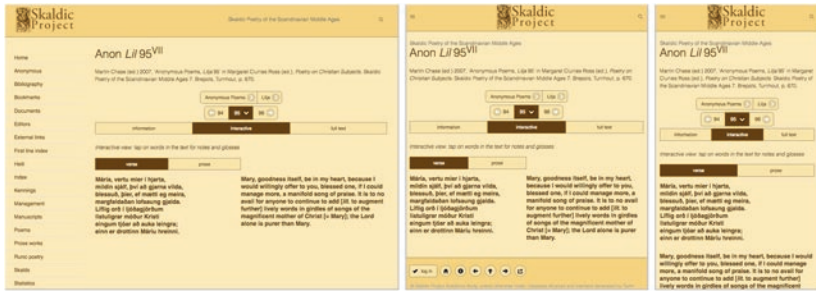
Skaldic Project

Skaldic Poetry of the Scandinavian Middle Ages

Anon *Lil* 95$^{VII}$

Martin Chase (ed.) 2007, 'Anonymous Poems, *Lilja* 95' in Margaret Clunies Ross (ed.), *Poetry on Christian Subjects*. Skaldic Poetry of the Scandinavian Middle Ages 7. Brepols, Turnhout, p. 670.

Home
Anonymous
Bibliography
Bookmarks
Documents
Editors
External links
Find the index
Help
Index
Kennings
Management
Manuscripts
Poems
Prose works
Runic poetry
Skalds
Statistics

Anonymous Poems | Lilja

94 | 95 | 96

Information | Interactive | full text

interactive view: tap on words in the text for notes and glosses

verse | prose

Máría, vertu mier í hjarta,
mildin sjálf, því að gjarna vilda,
blessuð, þier, ef mætti eg meira,
margfaldaðan lofsaung gjalda.
Liflig orð í ljóðagjörðum
ílatuligrar móður Kristi
eingum tjáer að auka leingra;
einn er drottinn Máríu hreinni.

Mary, goodness itself, be in my heart, because I would willingly offer to you, blessed one, if I could manage more, a manifold song of praise. It is to no avail for anyone to continue to add [lit. to augment further] lively words in girdles of songs of the magnificent mother of Christ [= Mary]; the Lord alone is purer than Mary.

Skaldic Poetry of the Scandinavian Middle Ages

Anon *Lil* 95$^{VII}$

Martin Chase (ed.) 2007, 'Anonymous Poems, *Lilja* 95' in Margaret Clunies Ross (ed.), *Poetry on Christian Subjects*. Skaldic Poetry of the Scandinavian Middle Ages 7. Brepols, Turnhout, p. 670.

Anonymous Poems | Lilja

94 | 95 | 96

Information | Interactive | full text

interactive view: tap on words in the text for notes and glosses

verse | prose

Máría, vertu mier í hjarta,
mildin sjálf, því að gjarna vilda,
blessuð, þier, ef mætti eg meira,
margfaldaðan lofsaung gjalda.
Liflig orð í ljóðagjörðum
ílatuligrar móður Kristi
eingum tjáer að auka leingra;
einn er drottinn Máríu hreinni.

Mary, goodness itself, be in my heart, because I would willingly offer to you, blessed one, if I could manage more, a manifold song of praise. It is to no avail for anyone to continue to add [lit. to augment further] lively words in girdles of songs of the magnificent mother of Christ [= Mary]; the Lord alone is purer than Mary.

Log in

Skaldic Poetry of the Scandinavian Middle Ages

Anon *Lil* 95$^{VII}$

Martin Chase (ed.) 2007, 'Anonymous Poems, *Lilja* 95' in Margaret Clunies Ross (ed.), *Poetry on Christian Subjects*. Skaldic Poetry of the Scandinavian Middle Ages 7. Brepols, Turnhout, p. 670.

Anonymous Poems | Lilja

94 | 95 | 96

Information | Interactive | full text

interactive view: tap on words in the text for notes and glosses

verse | prose

Máría, vertu mier í hjarta,
mildin sjálf, því að gjarna vilda,
blessuð, þier, ef mætti eg meira,
margfaldaðan lofsaung gjalda.
Liflig orð í ljóðagjörðum
ílatuligrar móður Kristi
eingum tjáer að auka leingra;
einn er drottinn Máríu hreinni.

Mary, goodness itself, be in my heart, because I would willingly offer to you, blessed one, if I could manage more, a manifold song of praise. It is to no avail for anyone to continue to add [lit. to augment further] lively words in girdles of songs of the magnificent